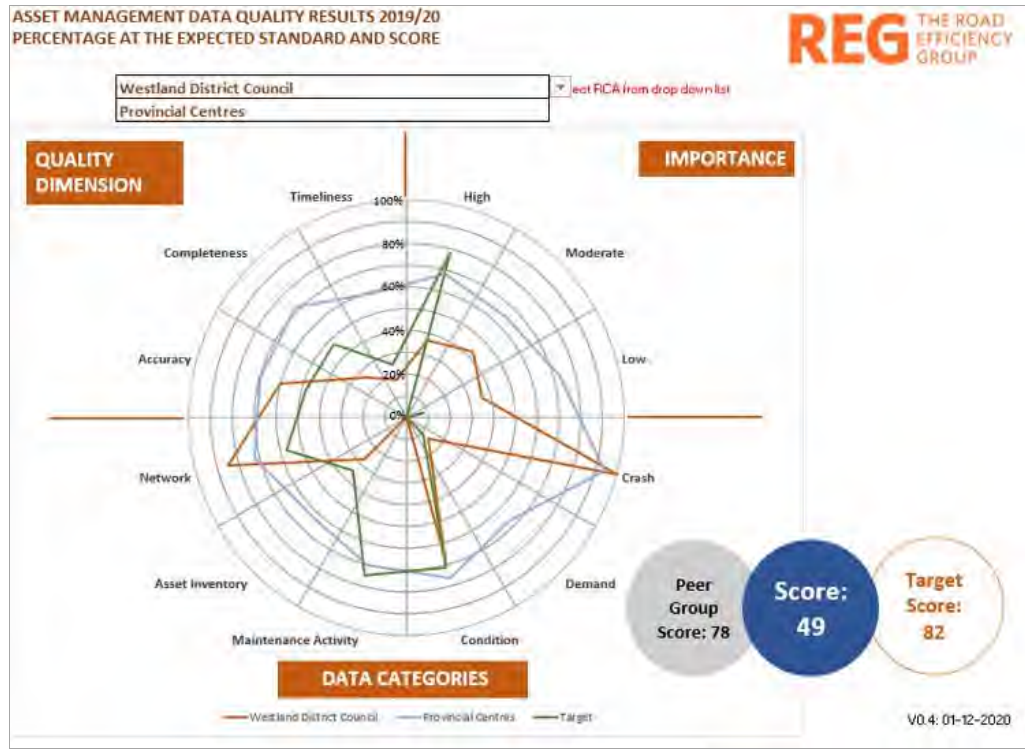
ASSET MANAGEMENT DATA QUALITY RESULTS 2019/20
PERCENTAGE AT THE EXPECTED STANDARD AND SCORE

REG THE ROAD EFFICIENCY GROUP

Westland District Council
Provincial Centres
ect RCA from drop down list

QUALITY DIMENSION

IMPORTANCE

Timeliness
100%
High
Completeness
80%
Moderate
60%
40%
Accuracy
Low
20%
0%
Network
Crash
Asset Inventory
Demand
Maintenance Activity
Condition

DATA CATEGORIES

Peer Group Score: 78

Score: 49

Target Score: 82

Westland District Council
Provincial Centres
Target

V0.4: 01-12-2020